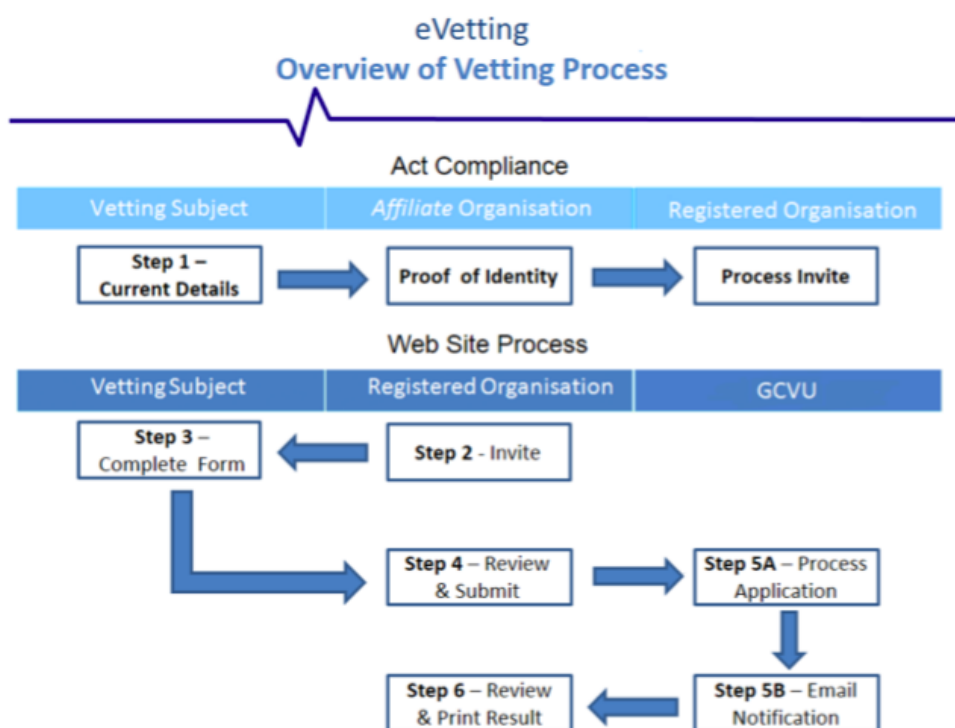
eVetting
Overview of Vetting Process

Act Compliance

| Vetting Subject | *Affiliate* Organisation | Registered Organisation |
|---|---|---|

Step 1 – Current Details

Proof of Identity

Process Invite

Web Site Process

| Vetting Subject | Registered Organisation | GCVU |
|---|---|---|

Step 3 – Complete Form

Step 2 - Invite

Step 4 – Review & Submit

Step 5A – Process Application

Step 5B – Email Notification

Step 6 – Review & Print Result